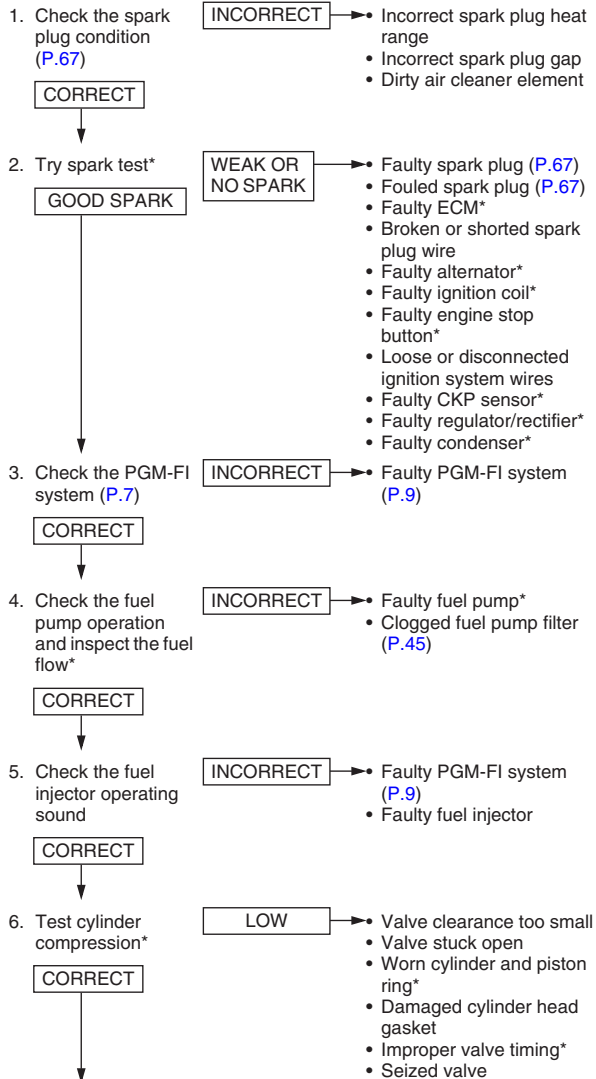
1. Check the spark plug condition (P.67)

INCORRECT

• Incorrect spark plug heat range
• Incorrect spark plug gap
• Dirty air cleaner element

CORRECT

2. Try spark test*

WEAK OR NO SPARK

• Faulty spark plug (P.67)
• Fouled spark plug (P.67)
• Faulty ECM*
• Broken or shorted spark plug wire
• Faulty alternator*
• Faulty ignition coil*
• Faulty engine stop button*
• Loose or disconnected ignition system wires
• Faulty CKP sensor*
• Faulty regulator/rectifier*
• Faulty condenser*

GOOD SPARK

3. Check the PGM-FI system (P.7)

INCORRECT

• Faulty PGM-FI system (P.9)

CORRECT

4. Check the fuel pump operation and inspect the fuel flow*

INCORRECT

• Faulty fuel pump*
• Clogged fuel pump filter (P.45)

CORRECT

5. Check the fuel injector operating sound

INCORRECT

• Faulty PGM-FI system (P.9)
• Faulty fuel injector

CORRECT

6. Test cylinder compression*

LOW

• Valve clearance too small
• Valve stuck open
• Worn cylinder and piston ring*
• Damaged cylinder head gasket
• Improper valve timing*
• Seized valve

CORRECT